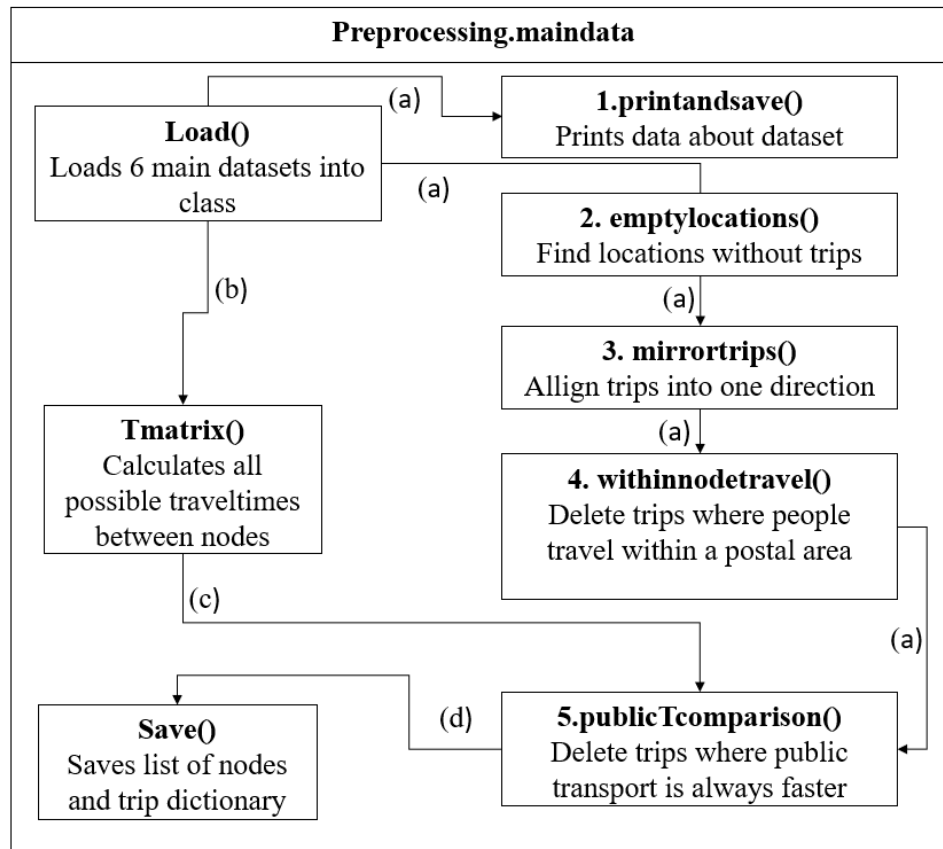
Preprocessing.maindata

Load()
Loads 6 main datasets into class

(a)

1.printandsave()
Prints data about dataset

(a)

2. emptylocations()
Find locations without trips

(a)

3. mirrortrips()
Allign trips into one direction

(a)

4. withinnodetravel()
Delete trips where people travel within a postal area

(b)

Tmatrix()
Calculates all possible traveltimes between nodes

(c)

(a)

Save()
Saves list of nodes and trip dictionary

(d)

5.publicTcomparison()
Delete trips where public transport is always faster